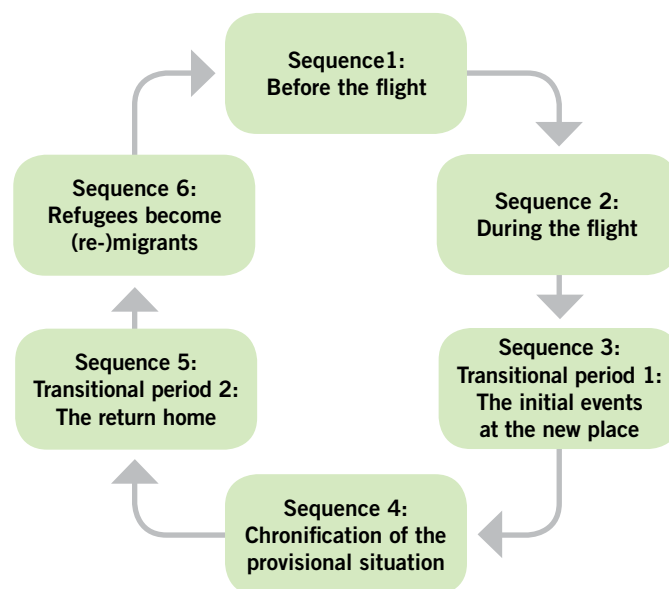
Sequence1:
Before the flight

Sequence 2:
During the flight

Sequence 3:
Transitional period 1:
The initial events
at the new place

Sequence 4:
Chronification of the
provisional situation

Sequence 5:
Transitional period 2:
The return home

Sequence 6:
Refugees become
(re-)migrants